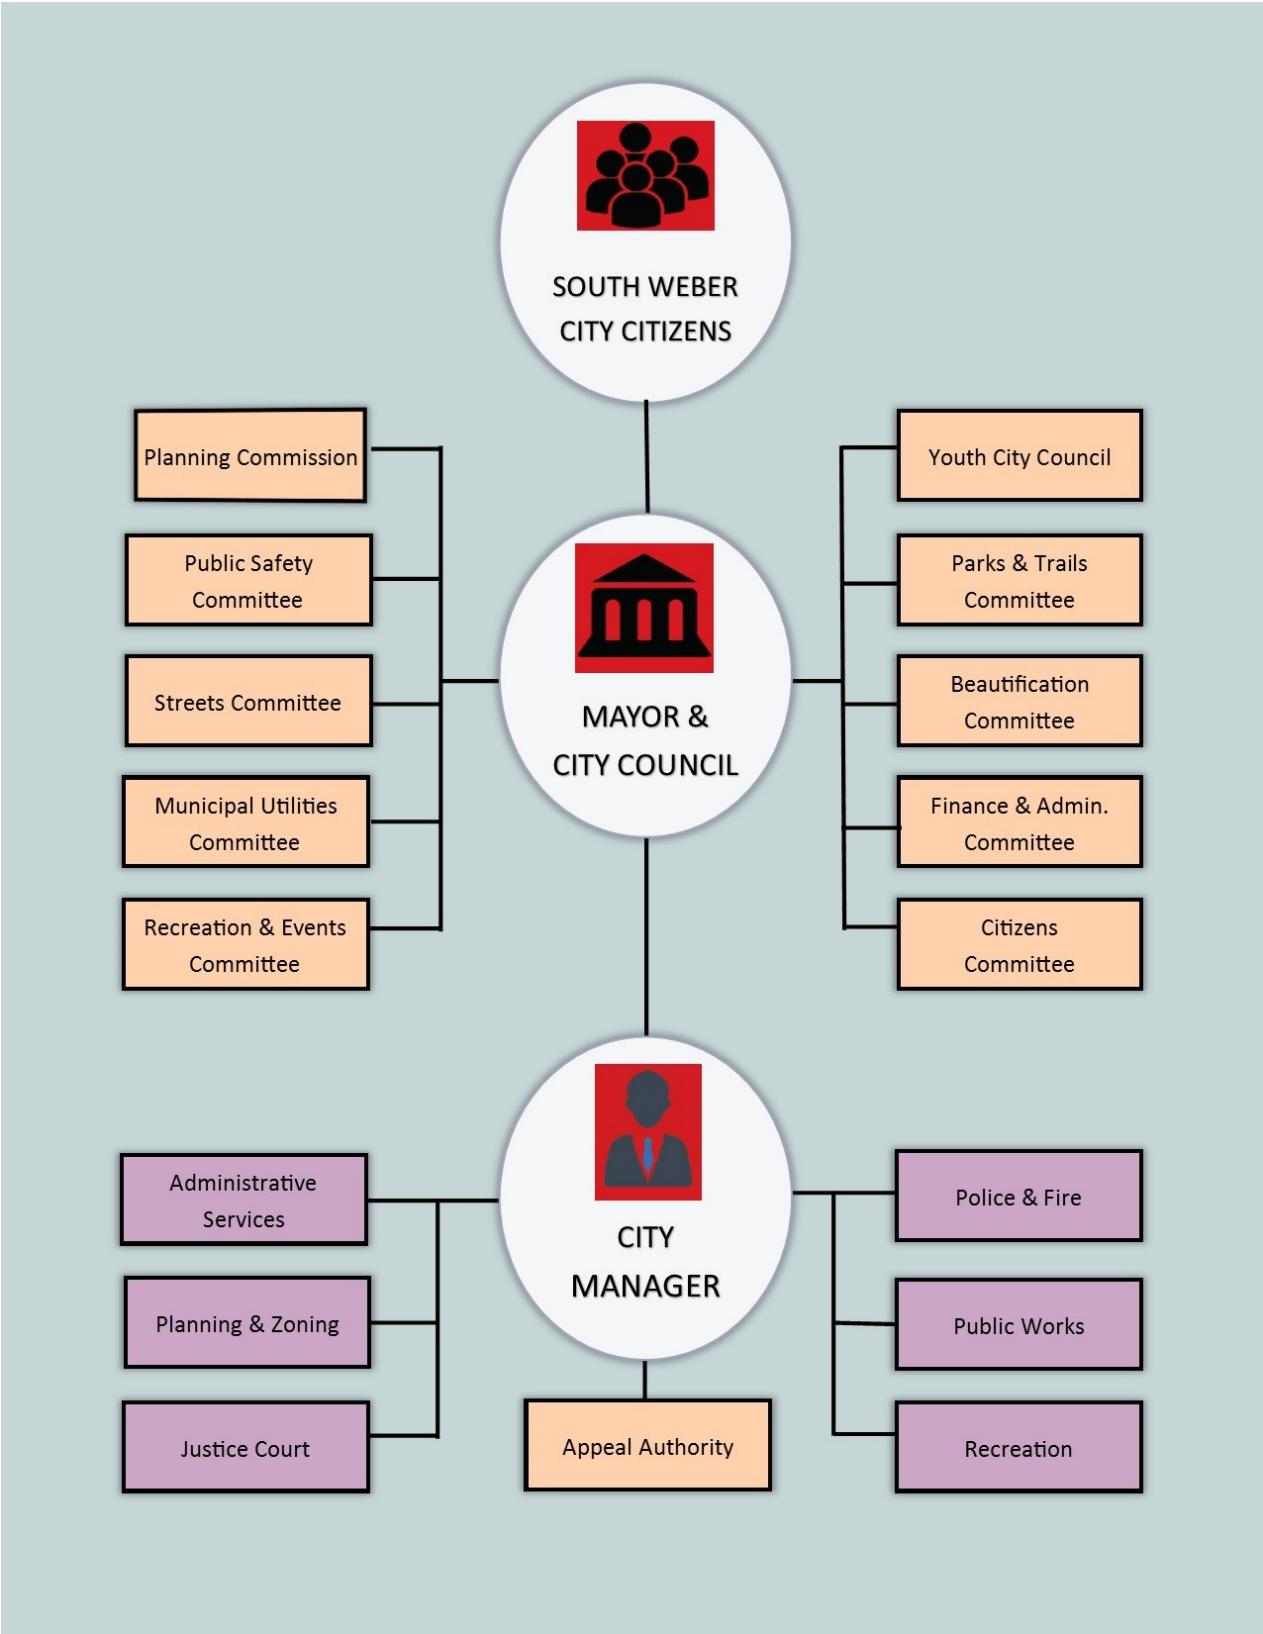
SOUTH WEBER CITY CITIZENS

Planning Commission

Public Safety Committee

Streets Committee

Municipal Utilities Committee

Recreation & Events Committee

MAYOR & CITY COUNCIL

Youth City Council

Parks & Trails Committee

Beautification Committee

Finance & Admin. Committee

Citizens Committee

CITY MANAGER

Administrative Services

Planning & Zoning

Justice Court

Appeal Authority

Police & Fire

Public Works

Recreation